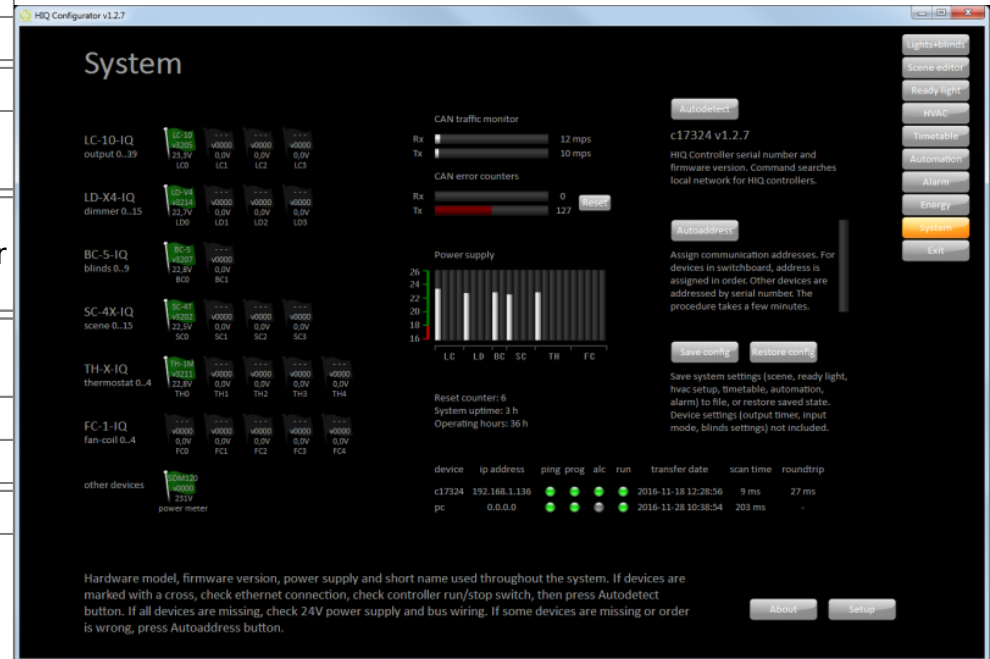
HIQ Configurator v1.2.7

System

LC-10-IQ
output 0..39

LC-10
v0205
23,3V
LC0

- - -
v0000
0,0V
LC1

- - -
v0000
0,0V
LC2

- - -
v0000
0,0V
LC3

LD-X4-IQ
dimmer 0..15

LD-V4
v0214
22,7V
LD0

- - -
v0000
0,0V
LD1

- - -
v0000
0,0V
LD2

- - -
v0000
0,0V
LD3

BC-5-IQ
blinds 0..9

BC-5
v0207
22,8V
BC0

- - -
v0000
0,0V
BC1

SC-4X-IQ
scene 0..15

SC-4T
v0202
22,5V
SC0

- - -
v0000
0,0V
SC1

- - -
v0000
0,0V
SC2

- - -
v0000
0,0V
SC3

TH-X-IQ
thermostat 0..4

TH-1M
v0211
22,8V
TH0

- - -
v0000
0,0V
TH1

- - -
v0000
0,0V
TH2

- - -
v0000
0,0V
TH3

- - -
v0000
0,0V
TH4

FC-1-IQ
fan-coil 0..4

- - -
v0000
0,0V
FC0

- - -
v0000
0,0V
FC1

- - -
v0000
0,0V
FC2

- - -
v0000
0,0V
FC3

- - -
v0000
0,0V
FC4

other devices

SDM120
v0000
231V
power meter

CAN traffic monitor
Rx 12 mps
Tx 10 mps

CAN error counters
Rx 0
Tx 127
Reset

Power supply
26
24
22
20
18
16
LC LD BC SC TH FC

Reset counter: 6
System uptime: 3 h
Operating hours: 36 h

Autodetect
c17324 v1.2.7
HIQ Controller serial number and firmware version. Command searches local network for HIQ controllers.

Autoaddress
Assign communication addresses. For devices in switchboard, address is assigned in order. Other devices are addressed by serial number. The procedure takes a few minutes.

Save config
Restore config
Save system settings (scene, ready light, hvac setup, timetable, automation, alarm) to file, or restore saved state. Device settings (output timer, input mode, blinds settings) not included.

| device | ip address | ping | prog | alc | run | transfer date | scan time | roundtrip |
|---|---|---|---|---|---|---|---|---|
| c17324 | 192.168.1.136 | | | | | 2016-11-18 12:28:56 | 9 ms | 27 ms |
| pc | 0.0.0.0 | | | | | 2016-11-28 10:38:54 | 203 ms | - |

Lights+blinds
Scene editor
Ready light
HVAC
Timetable
Automation
Alarm
Energy
System
Exit

Hardware model, firmware version, power supply and short name used throughout the system. If devices are marked with a cross, check ethernet connection, check controller run/stop switch, then press Autodetect button. If all devices are missing, check 24V power supply and bus wiring. If some devices are missing or order is wrong, press Autoaddress button.

About
Setup